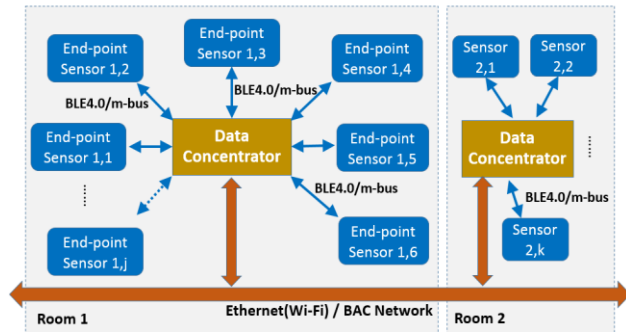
End-point Sensor 1,2

End-point Sensor 1,3

End-point Sensor 1,4

BLE4.0/m-bus

BLE4.0/m-bus

End-point Sensor 1,1

Data Concentrator

End-point Sensor 1,5

BLE4.0/m-bus

⋮

End-point Sensor 1,j

End-point Sensor 1,6

Sensor 2,1

Sensor 2,2

Data Concentrator

⋮

BLE4.0/m-bus

Sensor 2,k

Ethernet(Wi-Fi) / BAC Network

Room 1

Room 2